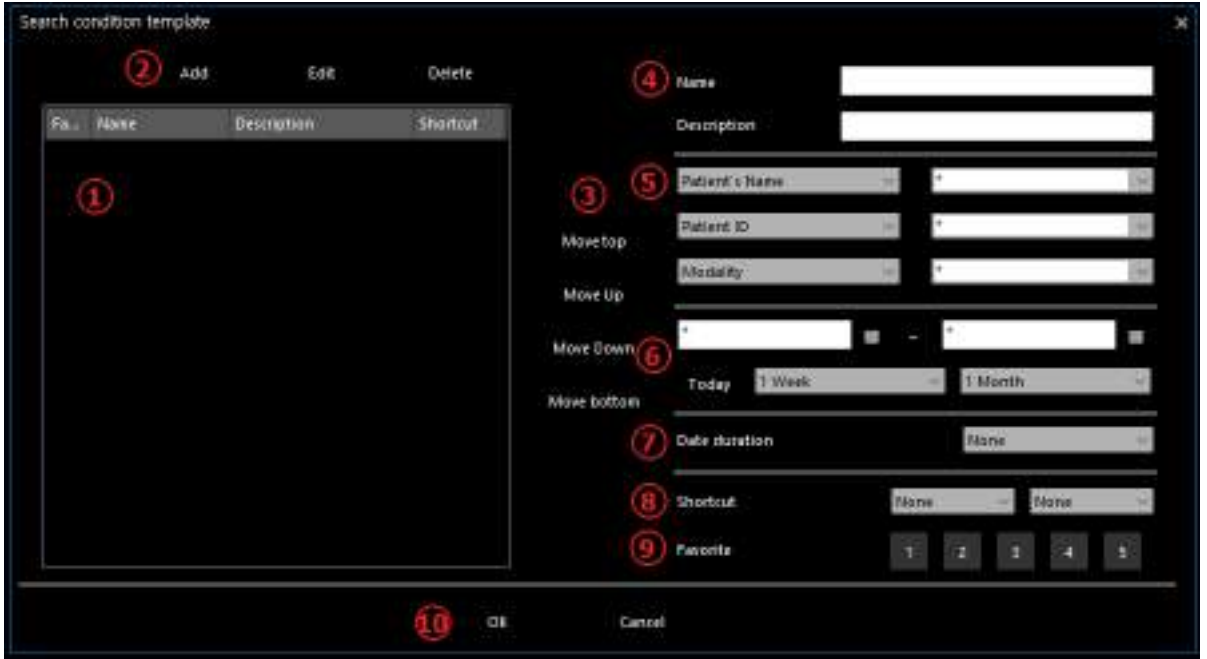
Search condition template

②
Add
Edit
Delete

| Fa... | Name | Description | Shortcut |
|---|---|---|---|

①

③
Move top
Move Up
Move Down
Move bottom

④ Name
Description

⑤ Patient's Name *
Patient ID *
Modality *

⑥ * - *
Today 1 Week 1 Month

⑦ Date duration None

⑧ Shortcut None None

⑨ Favorite 1 2 3 4 5

⑩ OK Cancel